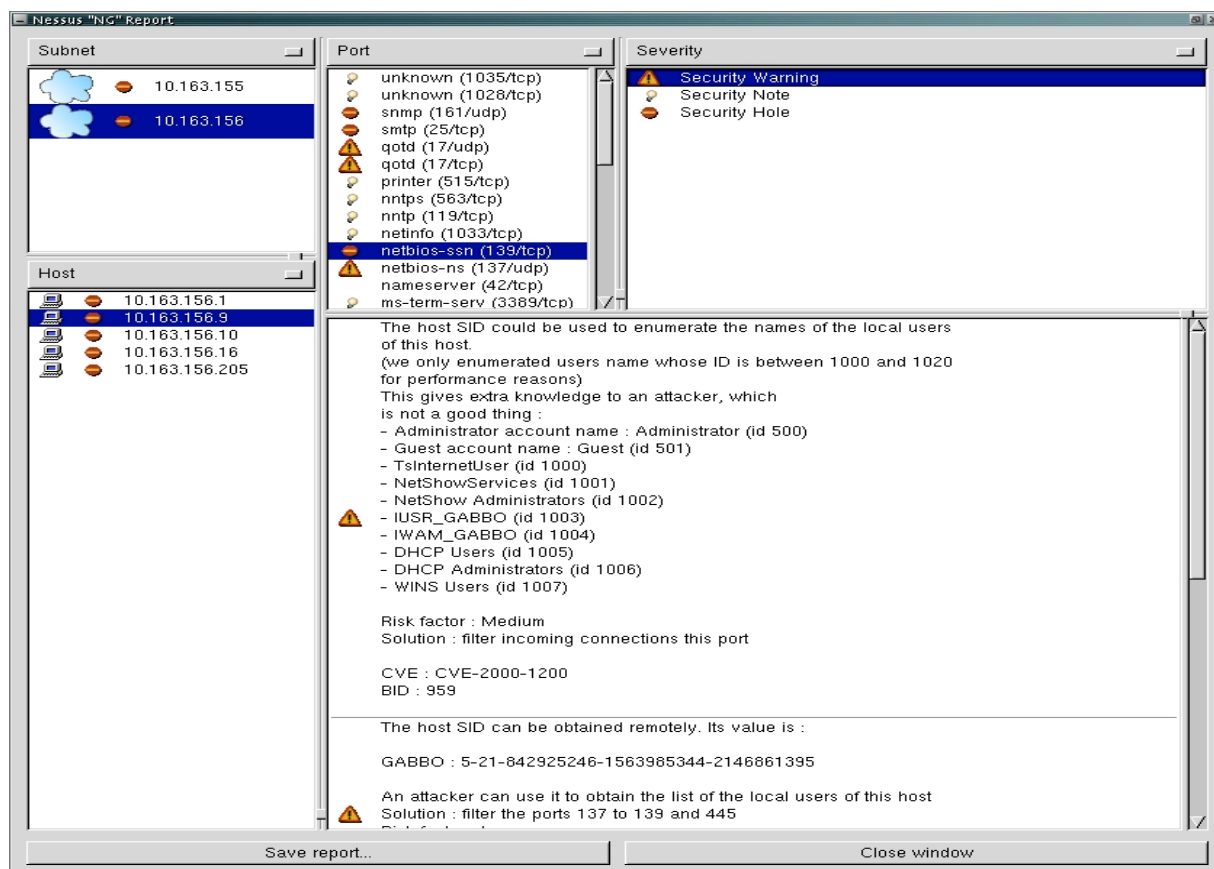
Nessus "NG" Report

Subnet
10.163.155
10.163.156

Host
10.163.156.1
10.163.156.9
10.163.156.10
10.163.156.16
10.163.156.205

Port
unknown (1035/tcp)
unknown (1028/tcp)
snmp (161/udp)
smtp (25/tcp)
qotd (17/udp)
qotd (17/tcp)
printer (515/tcp)
nntps (563/tcp)
nntp (119/tcp)
netinfo (1033/tcp)
netbios-ssn (139/tcp)
netbios-ns (137/udp)
nameserver (42/tcp)
ms-term-serv (3389/tcp)

Severity
Security Warning
Security Note
Security Hole

The host SID could be used to enumerate the names of the local users of this host.
(we only enumerated users name whose ID is between 1000 and 1020 for performance reasons)
This gives extra knowledge to an attacker, which is not a good thing :
- Administrator account name : Administrator (id 500)
- Guest account name : Guest (id 501)
- TsInternetUser (id 1000)
- NetShowServices (id 1001)
- NetShow Administrators (id 1002)
- IUSR_GABBO (id 1003)
- IWAM_GABBO (id 1004)
- DHCP Users (id 1005)
- DHCP Administrators (id 1006)
- WINS Users (id 1007)

Risk factor : Medium
Solution : filter incoming connections this port

CVE : CVE-2000-1200
BID : 959

The host SID can be obtained remotely. Its value is :

GABBO : 5-21-842925246-1563985344-2146861395

An attacker can use it to obtain the list of the local users of this host
Solution : filter the ports 137 to 139 and 445
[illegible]

Save report...
Close window